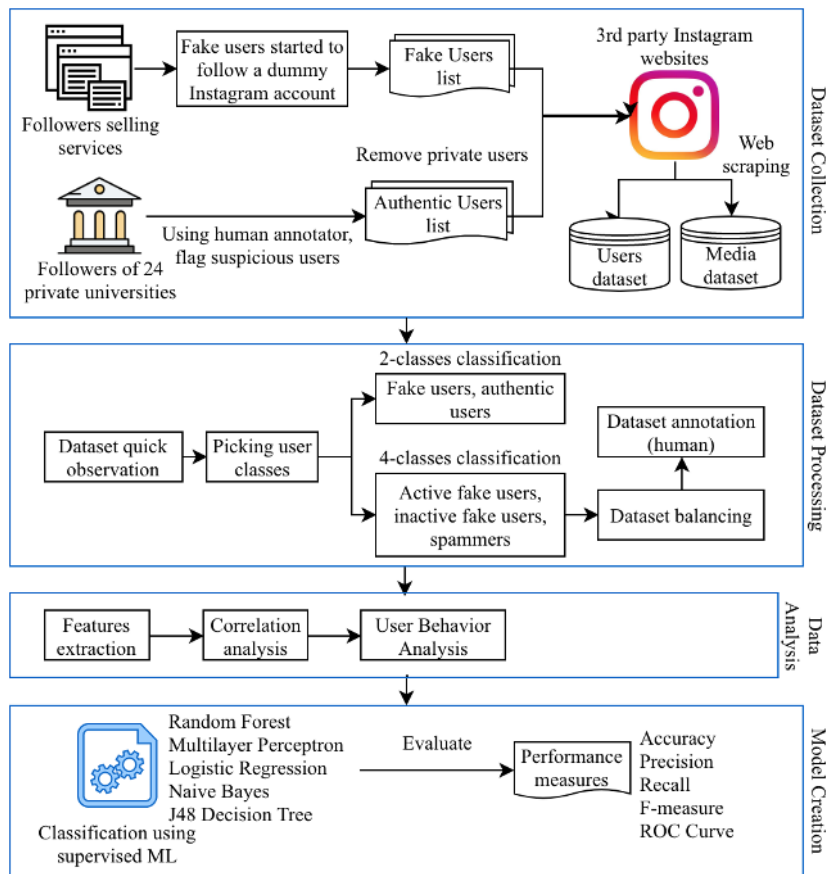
Followers selling services

Fake users started to follow a dummy Instagram account

Fake Users list

3rd party Instagram websites

Web scraping

Remove private users

Followers of 24 private universities

Using human annotator, flag suspicious users

Authentic Users list

Users dataset

Media dataset

Dataset Collection

2-classes classification

Fake users, authentic users

Dataset quick observation

Picking user classes

4-classes classification

Active fake users, inactive fake users, spammers

Dataset annotation (human)

Dataset balancing

Dataset Processing

Features extraction

Correlation analysis

User Behavior Analysis

Data Analysis

Random Forest
Multilayer Perceptron
Logistic Regression
Naive Bayes
J48 Decision Tree

Classification using supervised ML

Evaluate

Performance measures

Accuracy
Precision
Recall
F-measure
ROC Curve

Model Creation